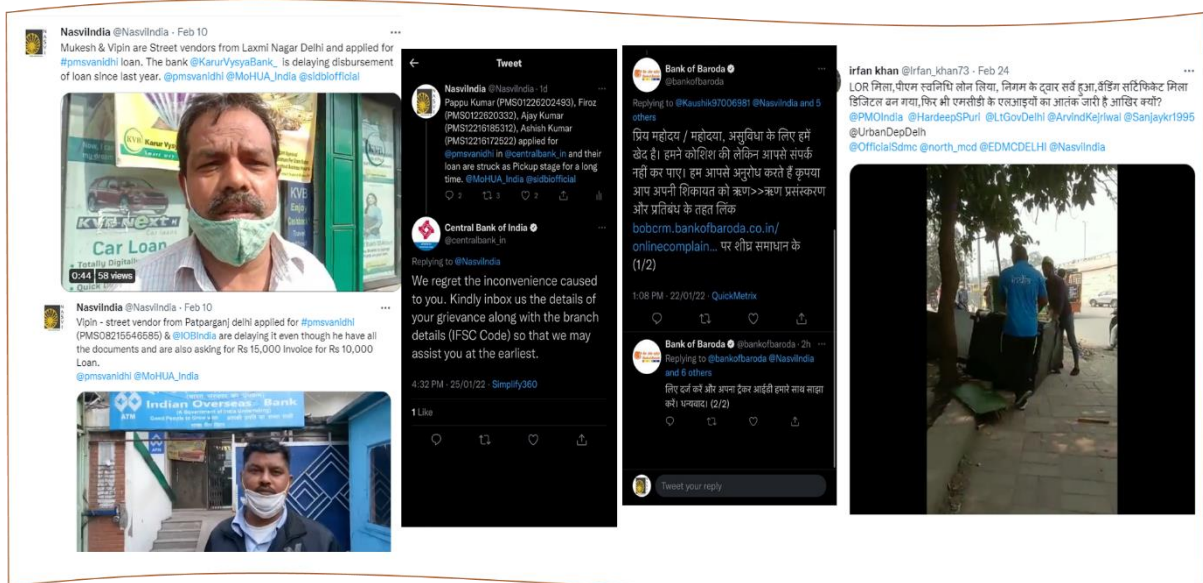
NasviIndia @NasviIndia · Feb 10

Mukesh & Vipin are Street vendors from Laxmi Nagar Delhi and applied for #pmsvanidhi loan. The bank @KarurVysyaBank_ is delaying disbursement of loan since last year. @pmsvanidhi @MoHUA_India @sidbiofficial

KVB Karur Vysya Bank

KVB Next

Car Loan

Totally Digital

Quick

0:44 58 views

NasviIndia @NasviIndia · Feb 10

Vipin - street vendor from Patparganj delhi applied for #pmsvanidhi (PMS08215546585) & @IOBIndia are delaying it even though he have all the documents and are also asking for Rs 15,000 Invoice for Rs 10,000 Loan.
@pmsvanidhi @MoHUA_India

ATM

Indian Overseas Bank

Tweet

NasviIndia @NasviIndia · 1d

Pappu Kumar (PMS01226202493), Firoz (PMS0122620332), Ajay Kumar (PMS12216185312), Ashish Kumar (PMS12216172522) applied for @pmsvanidhi in @centralbank_in and their loan are struck as Pickup stage for a long time. @MoHUA_India @sidbiofficial

2 3 2

Central Bank of India @centralbank_in

Replying to @NasviIndia

We regret the inconvenience caused to you. Kindly inbox us the details of your grievance along with the branch details (IFSC Code) so that we may assist you at the earliest.

4:32 PM · 25/01/22 · Simplify360

1 Like

Bank of Baroda @bankofbaroda

Replying to @Kaushik97006981 @NasviIndia and 5 others

प्रिय महोदय / महोदया, असुविधा के लिए हमें खेद है। हमने कोशिश की लेकिन आपसे संपर्क नहीं कर पाए। हम आपसे अनुरोध करते हैं कृपया आप अपनी शिकायत को ऋण>>ऋण प्रसंस्करण और प्रतिबंध के तहत लिंक bobcrm.bankofbaroda.co.in/onlinecomplain... पर शीघ्र समाधान के (1/2)

1:08 PM · 22/01/22 · QuickMetrix

Bank of Baroda @bankofbaroda · 2h

Replying to @bankofbaroda @NasviIndia and 6 others

लिए दर्ज करें और अपना टिकट आईडी हमारे साथ साझा करें। धन्यवाद। (2/2)

Tweet your reply

irfan khan @Irfan_khan73 · Feb 24

LOR मिला,पीएम स्वनिधि लोन लिया, निगम के द्वार सर्वे हुआ,वेंडिंग सर्टिफिकेट मिला डिजिटल बन गया,फिर भी एमसीडी के एलआइयों का आतंक जारी है आखिर क्यों?
@PMOIndia @HardeepSPuri @LtGovDelhi @ArvindKejriwal @Sanjaykr1995 @UrbanDepDelh
@OfficialSdmc @north_mcd @EDMCDELHI @NasviIndia